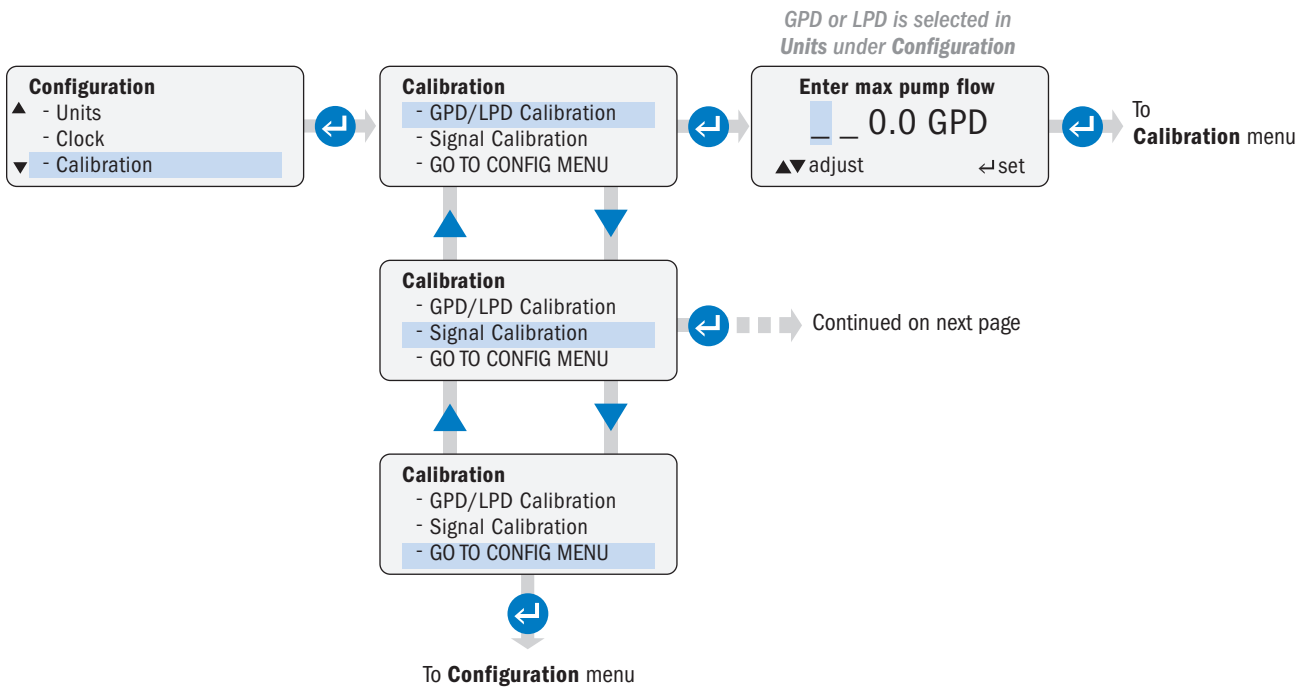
GPD or LPD is selected in Units under Configuration

Configuration
▲ - Units
- Clock
▼ - Calibration

Calibration
- GPD/LPD Calibration
- Signal Calibration
- GO TO CONFIG MENU

Enter max pump flow
_ _ 0.0 GPD
▲▼adjust ↵set

To Calibration menu

Calibration
- GPD/LPD Calibration
- Signal Calibration
- GO TO CONFIG MENU

Continued on next page

Calibration
- GPD/LPD Calibration
- Signal Calibration
- GO TO CONFIG MENU

To Configuration menu